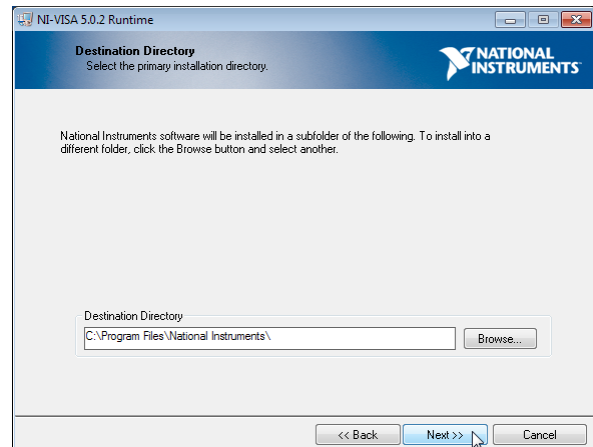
NI-VISA 5.0.2 Runtime

Destination Directory
Select the primary installation directory.

NATIONAL INSTRUMENTS

National Instruments software will be installed in a subfolder of the following. To install into a different folder, click the Browse button and select another.

Destination Directory
C:\Program Files\National Instruments\
Browse...

<< Back
Next >>
Cancel